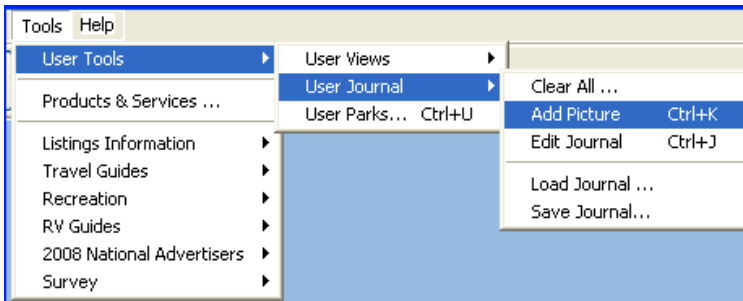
Tools Help

User Tools
Products & Services ...
Listings Information
Travel Guides
Recreation
RV Guides
2008 National Advertisers
Survey

User Views
User Journal
User Parks... Ctrl+U

Clear All ...
Add Picture Ctrl+K
Edit Journal Ctrl+J
Load Journal ...
Save Journal...